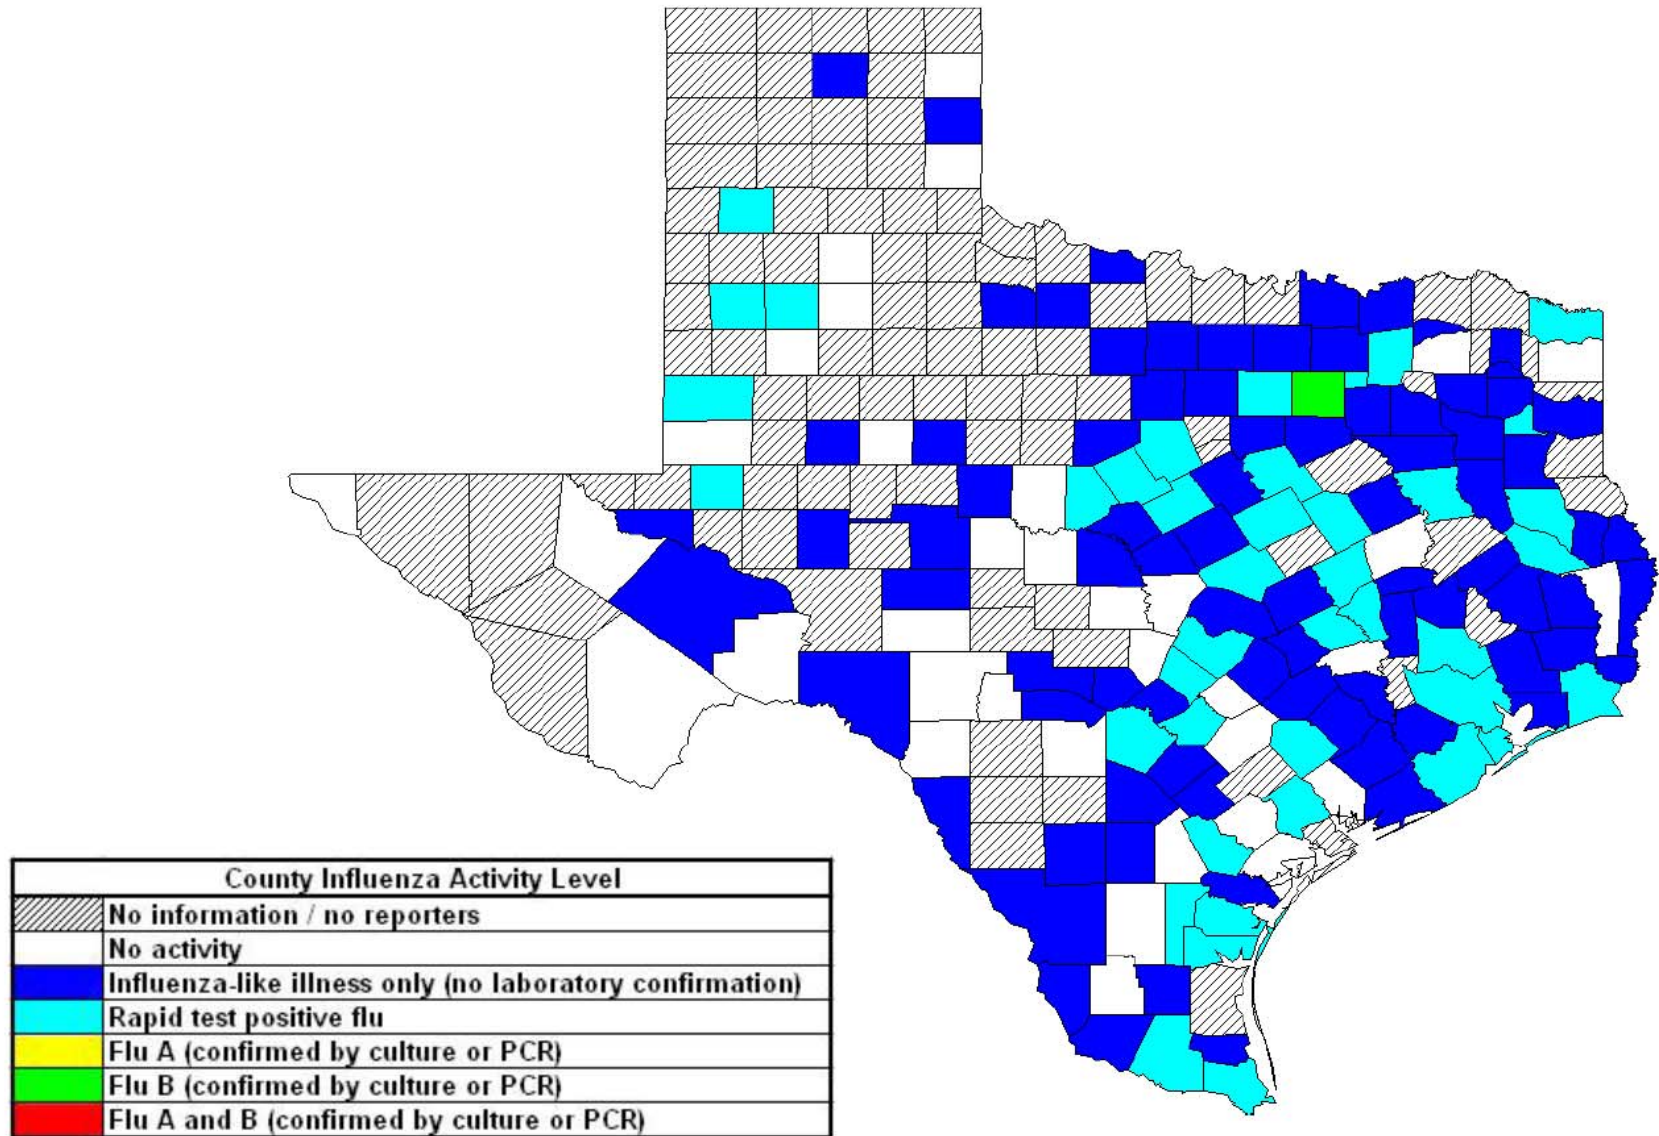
| County Influenza Activity Level | |
|---|---|
| | No information / no reporters |
| | No activity |
| | Influenza-like illness only (no laboratory confirmation) |
| | Rapid test positive flu |
| | Flu A (confirmed by culture or PCR) |
| | Flu B (confirmed by culture or PCR) |
| | Flu A and B (confirmed by culture or PCR) |